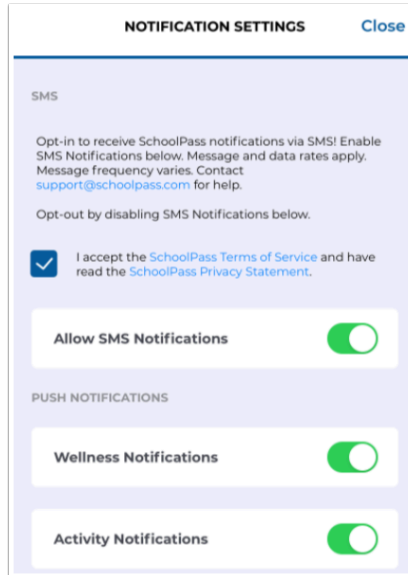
NOTIFICATION SETTINGS Close

SMS

Opt-in to receive SchoolPass notifications via SMS! Enable SMS Notifications below. Message and data rates apply. Message frequency varies. Contact support@schoolpass.com for help.

Opt-out by disabling SMS Notifications below.

I accept the SchoolPass Terms of Service and have read the SchoolPass Privacy Statement.

Allow SMS Notifications

PUSH NOTIFICATIONS

Wellness Notifications

Activity Notifications